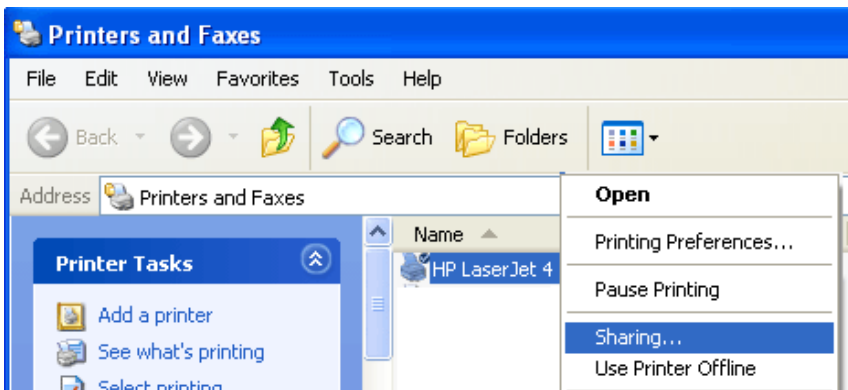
Printers and Faxes

File Edit View Favorites Tools Help

Back Search Folders

Address Printers and Faxes

Printer Tasks

Add a printer

See what's printing

Select printing

Name

HP LaserJet 4

Open

Printing Preferences...

Pause Printing

Sharing...

Use Printer Offline